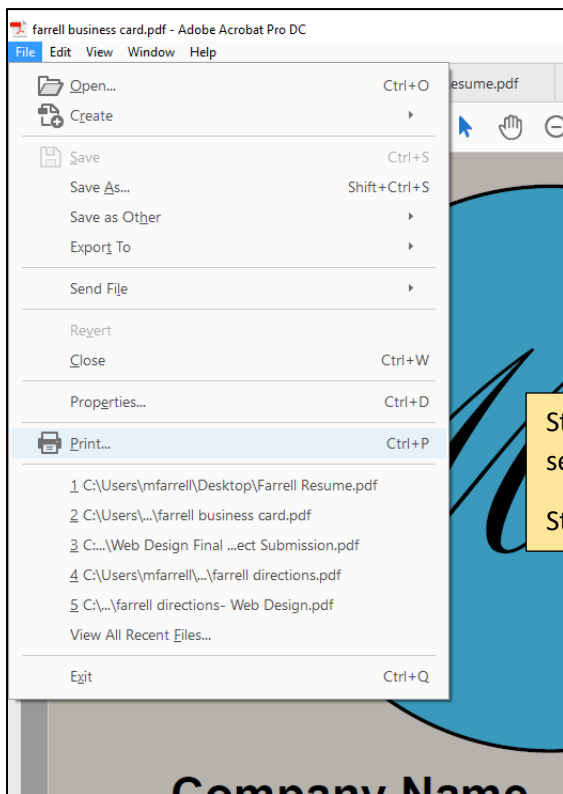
farrell business card.pdf - Adobe Acrobat Pro DC

File Edit View Window Help

Open... Ctrl+O
Create
Save Ctrl+S
Save As... Shift+Ctrl+S
Save as Other
Export To
Send File
Revert
Close Ctrl+W
Properties... Ctrl+D
Print... Ctrl+P
1 C:\Users\mfarrell\Desktop\Farrell Resume.pdf
2 C:\Users\...\farrell business card.pdf
3 C:...\Web Design Final ...ect Submission.pdf
4 C:\Users\mfarrell\...\farrell directions.pdf
5 C:\...\farrell directions- Web Design.pdf
View All Recent Files...
Exit Ctrl+Q

esume.pdf

St
se

St

Company Name